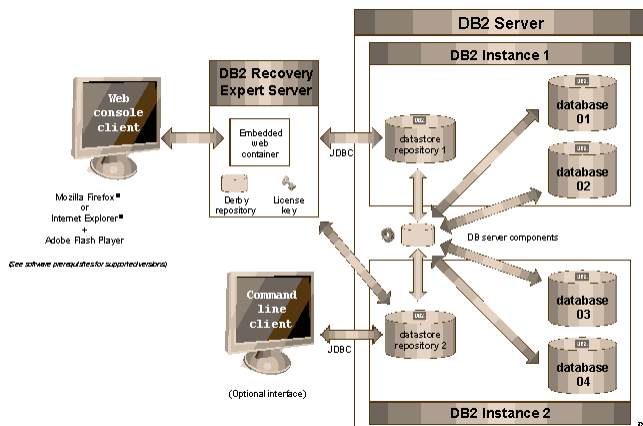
DB2 Server

DB2 Instance 1

Web console client

DB2 Recovery Expert Server

Embedded web container

Derby repository

License key

JDBC

datastore repository 1

database 01

database 02

Mozilla Firefox®
or
Internet Explorer®
+
Adobe Flash Player

(See software prerequisites for supported versions)

DB server components

Command line client

JDBC

datastore repository 2

database 03

database 04

(Optional interface)

DB2 Instance 2